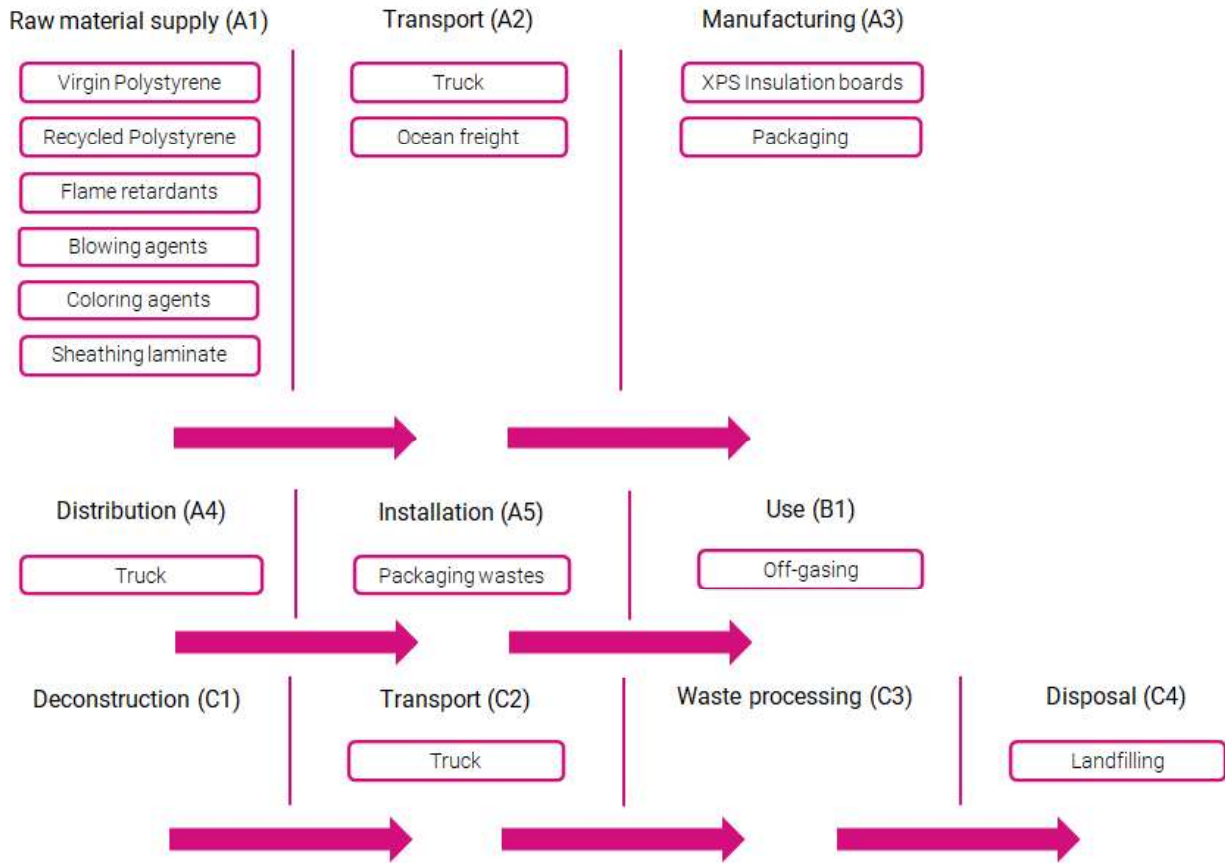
Raw material supply (A1)

Virgin Polystyrene

Recycled Polystyrene

Flame retardants

Blowing agents

Coloring agents

Sheathing laminate

Transport (A2)

Truck

Ocean freight

Manufacturing (A3)

XPS Insulation boards

Packaging

Distribution (A4)

Truck

Installation (A5)

Packaging wastes

Use (B1)

Off-gasing

Deconstruction (C1)

Transport (C2)

Truck

Waste processing (C3)

Disposal (C4)

Landfilling